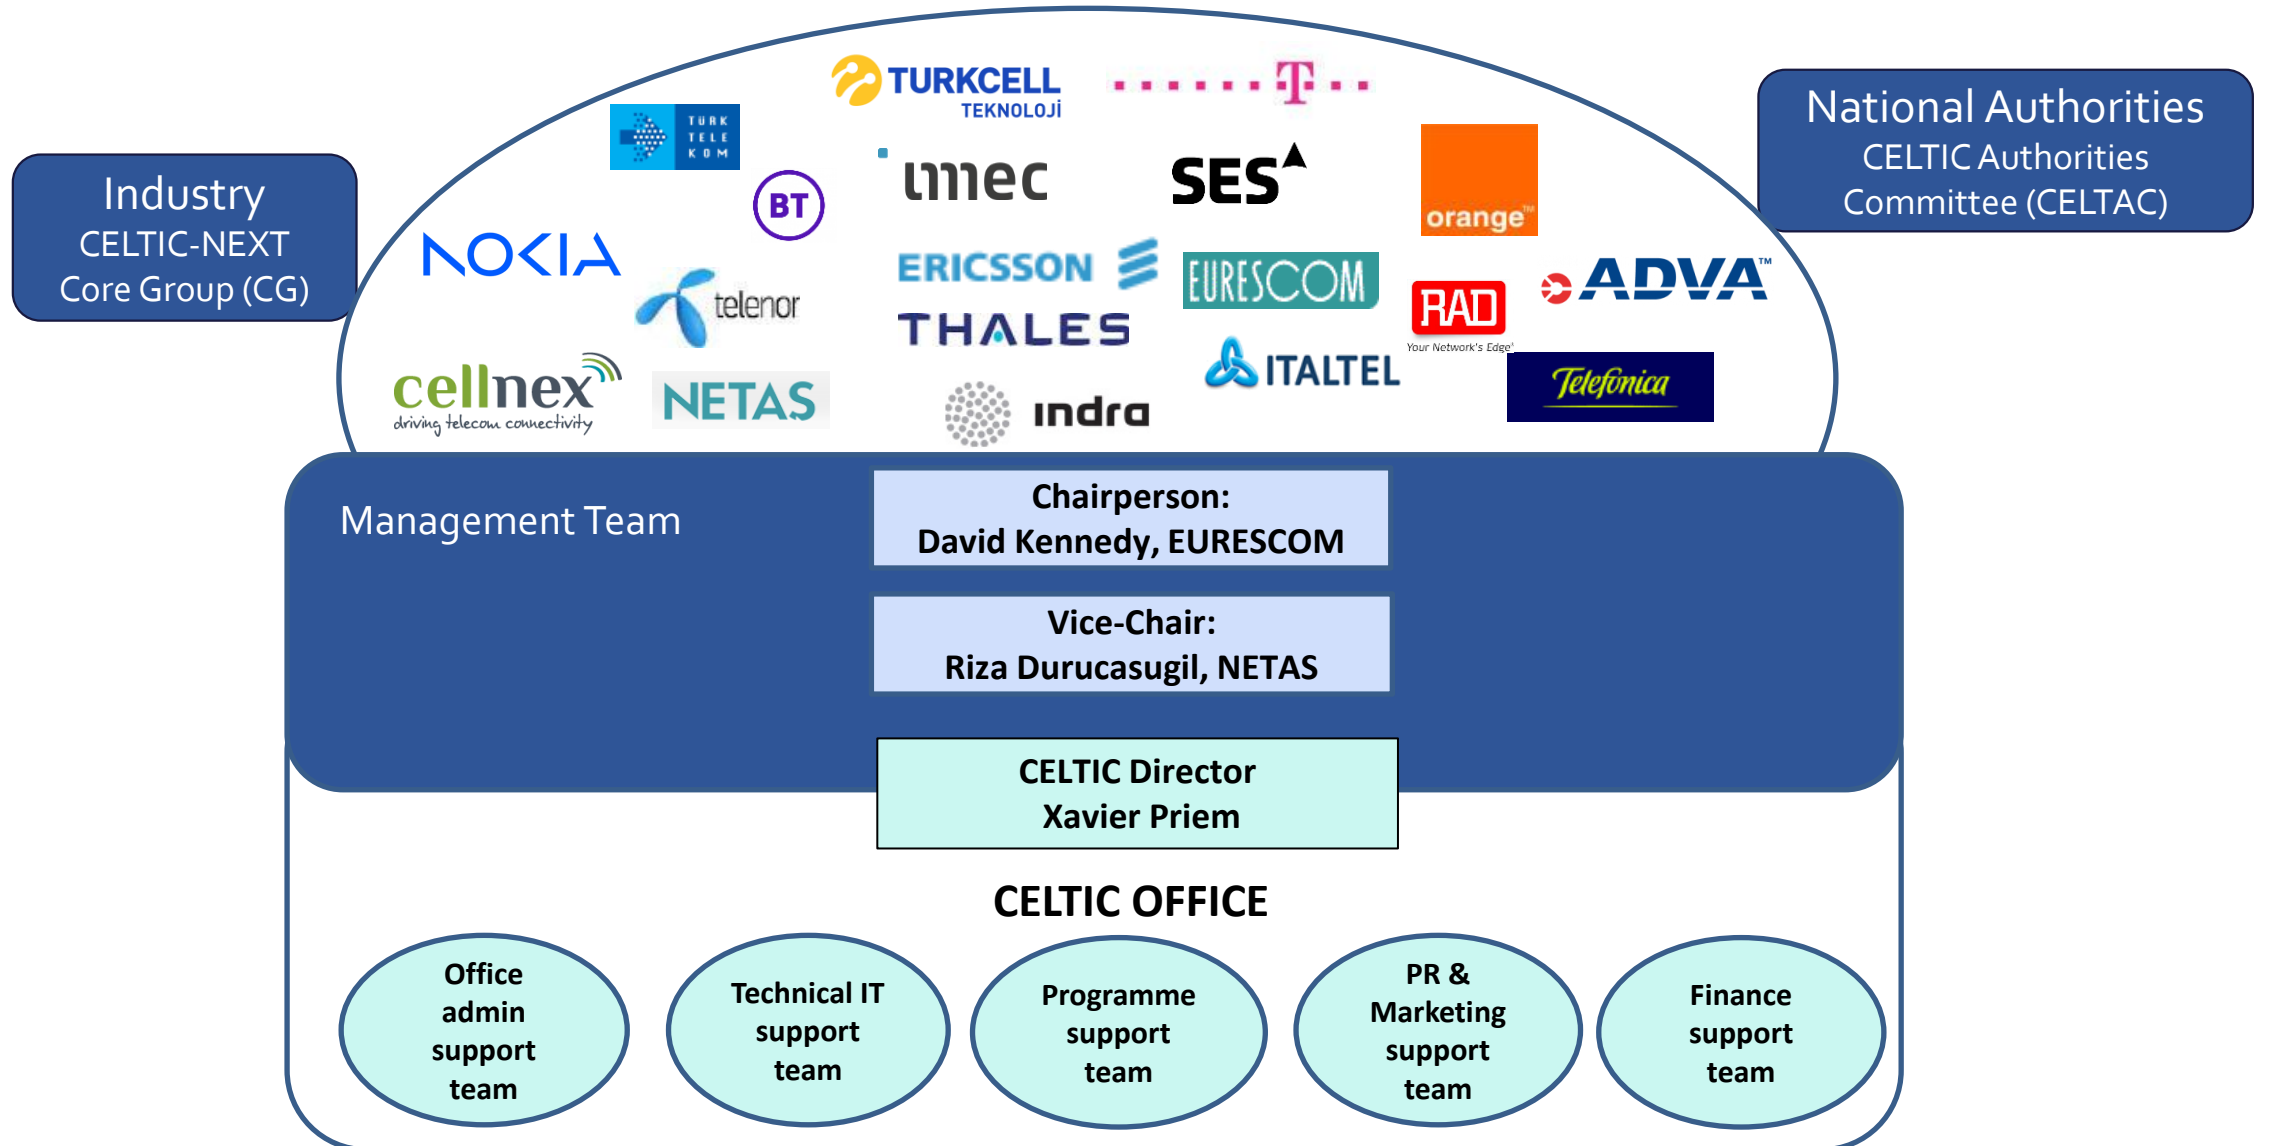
Industry
CELTIC-NEXT
Core Group (CG)

TURKCELL
TEKNOLOJİ

T

TÜRK TELE KOM

imec

SES

orange

BT

NOKIA

telenor

ERICSSON

EURESCOM

RAD
Your Network's Edge

ADVA

THALES

ITALTEL

cellnex
driving telecom connectivity

NETAS

indra

Telefonica

National Authorities
CELTIC Authorities
Committee (CELTAC)

Management Team

Chairperson:
David Kennedy, EURESCOM

Vice-Chair:
Riza Durucasugil, NETAS

CELTIC Director
Xavier Priem

CELTIC OFFICE

Office admin support team

Technical IT support team

Programme support team

PR & Marketing support team

Finance support team